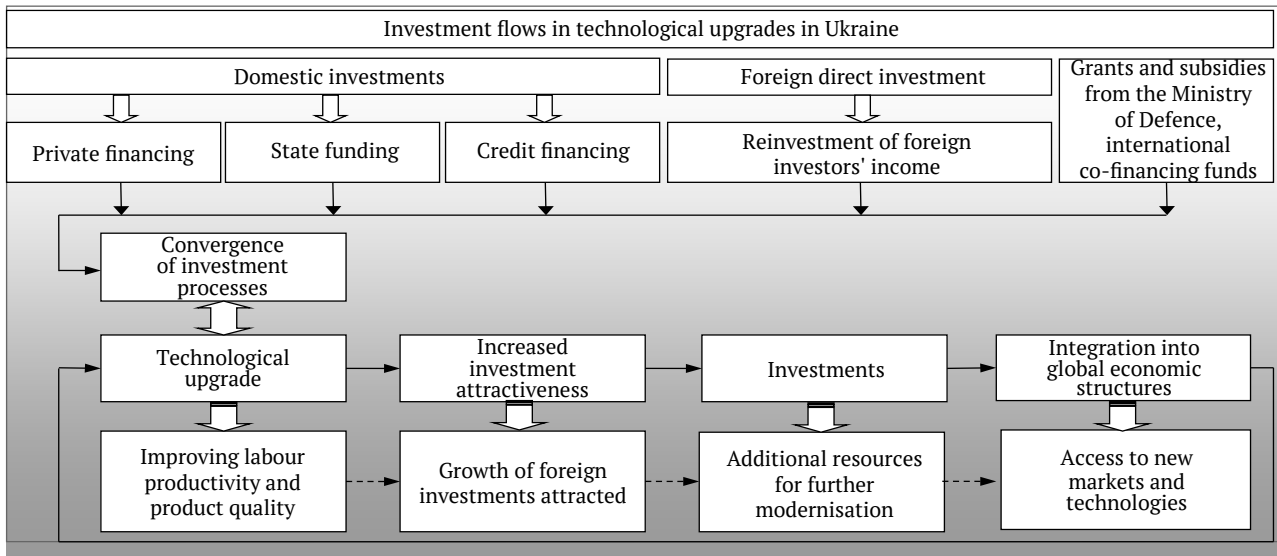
Investment flows in technological upgrades in Ukraine

Domestic investments

Foreign direct investment

Grants and subsidies from the Ministry of Defence, international co-financing funds

Private financing

State funding

Credit financing

Reinvestment of foreign investors' income

Convergence of investment processes

Technological upgrade

Increased investment attractiveness

Investments

Integration into global economic structures

Improving labour productivity and product quality

Growth of foreign investments attracted

Additional resources for further modernisation

Access to new markets and technologies